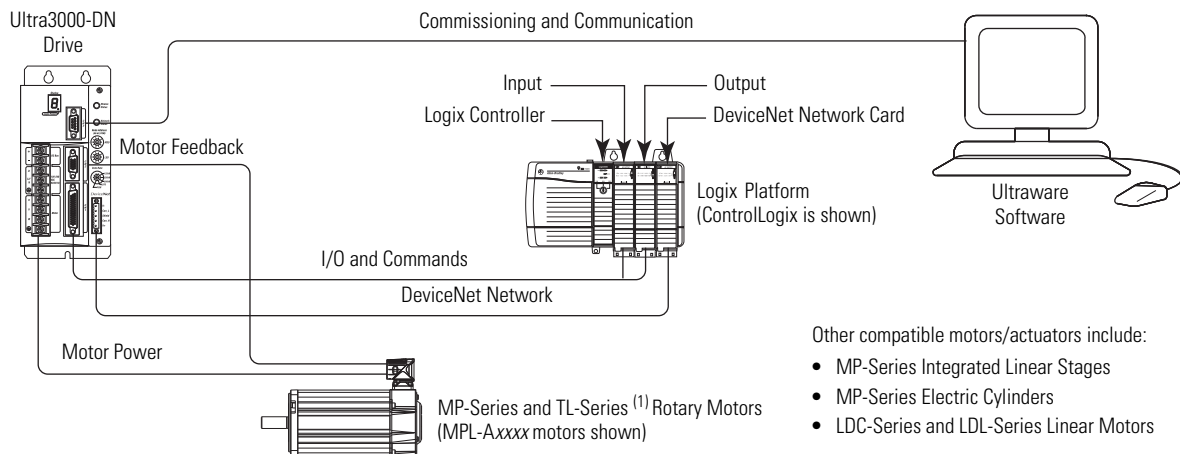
Ultra3000-DN Drive

Commissioning and Communication

Input

Output

Logix Controller

DeviceNet Network Card

Motor Feedback

Logix Platform (ControlLogix is shown)

Ultraware Software

I/O and Commands

DeviceNet Network

Motor Power

Other compatible motors/actuators include:

• MP-Series Integrated Linear Stages
• MP-Series Electric Cylinders
• LDC-Series and LDL-Series Linear Motors

MP-Series and TL-Series $^{(1)}$ Rotary Motors (MPL-Axxxx motors shown)